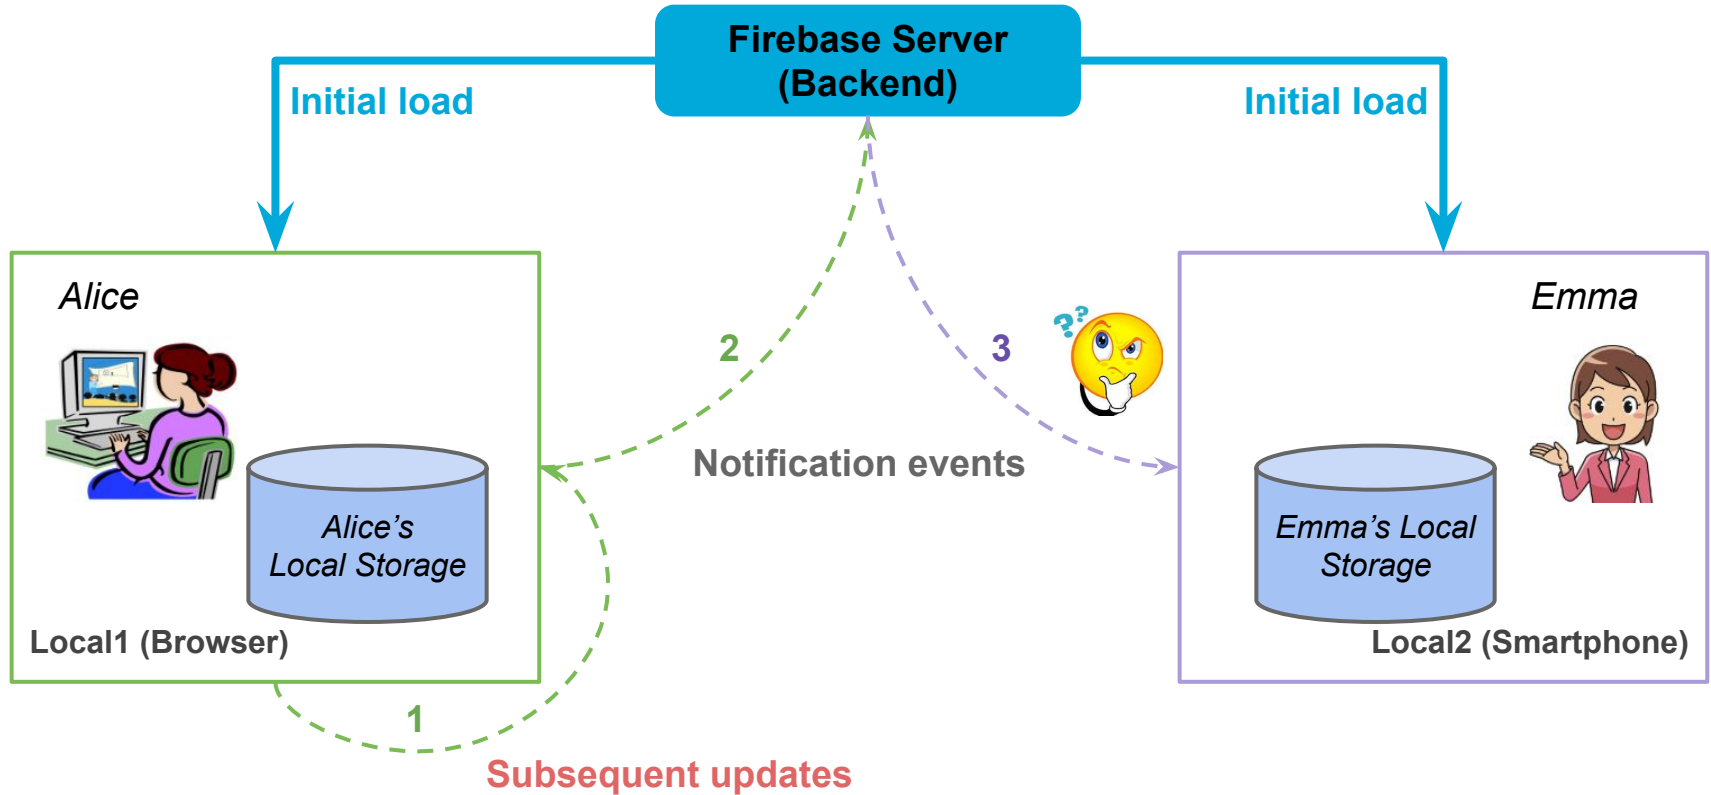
Firebase Server
(Backend)

Initial load

Initial load

Alice

Alice's Local Storage

Local1 (Browser)

2

3

Notification events

Emma

Emma's Local Storage

Local2 (Smartphone)

1

Subsequent updates